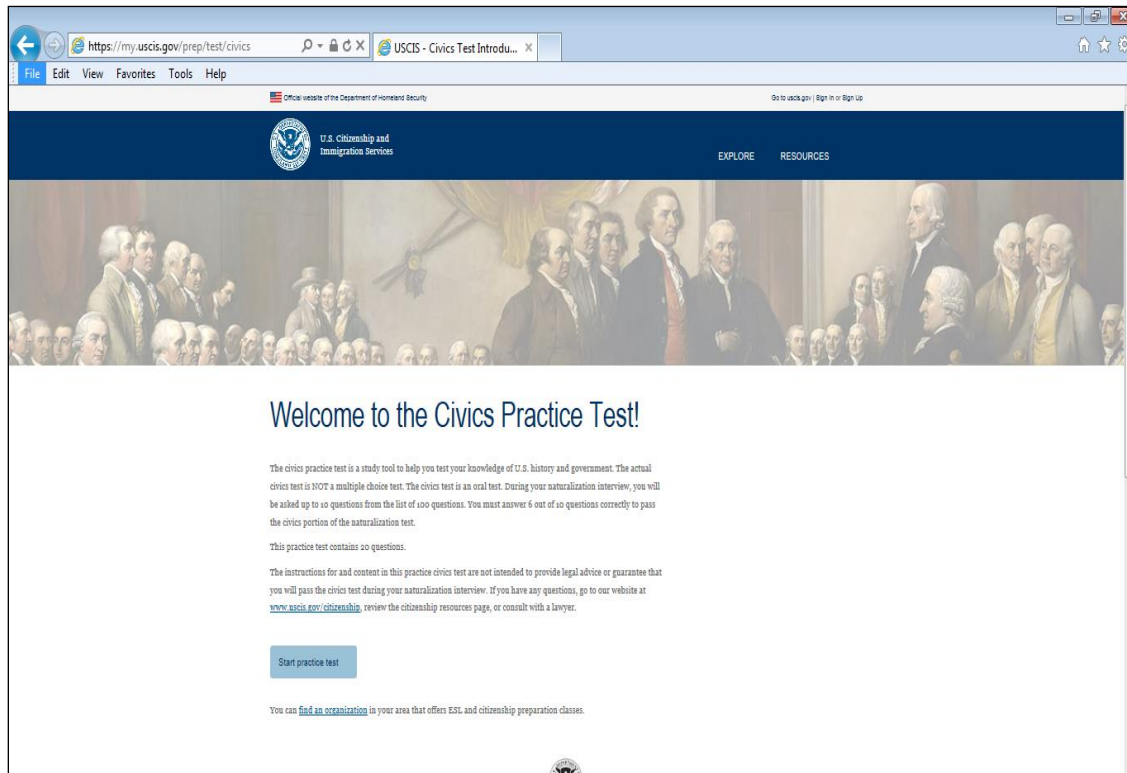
https://my.uscis.gov/prep/test/civics

USCIS - Civics Test Introdu... ×

File Edit View Favorites Tools Help

Official website of the Department of Homeland Security

Go to uscis.gov | Sign In or Sign Up

U.S. Citizenship and Immigration Services

EXPLORE RESOURCES

Welcome to the Civics Practice Test!

The civics practice test is a study tool to help you test your knowledge of U.S. history and government. The actual civics test is NOT a multiple choice test. The civics test is an oral test. During your naturalization interview, you will be asked up to 10 questions from the list of 100 questions. You must answer 6 out of 10 questions correctly to pass the civics portion of the naturalization test.

This practice test contains 20 questions.

The instructions for and content in this practice civics test are not intended to provide legal advice or guarantee that you will pass the civics test during your naturalization interview. If you have any questions, go to our website at www.uscis.gov/citizenship, review the citizenship resources page, or consult with a lawyer.

Start practice test

You can find an organization in your area that offers ESL and citizenship preparation classes.